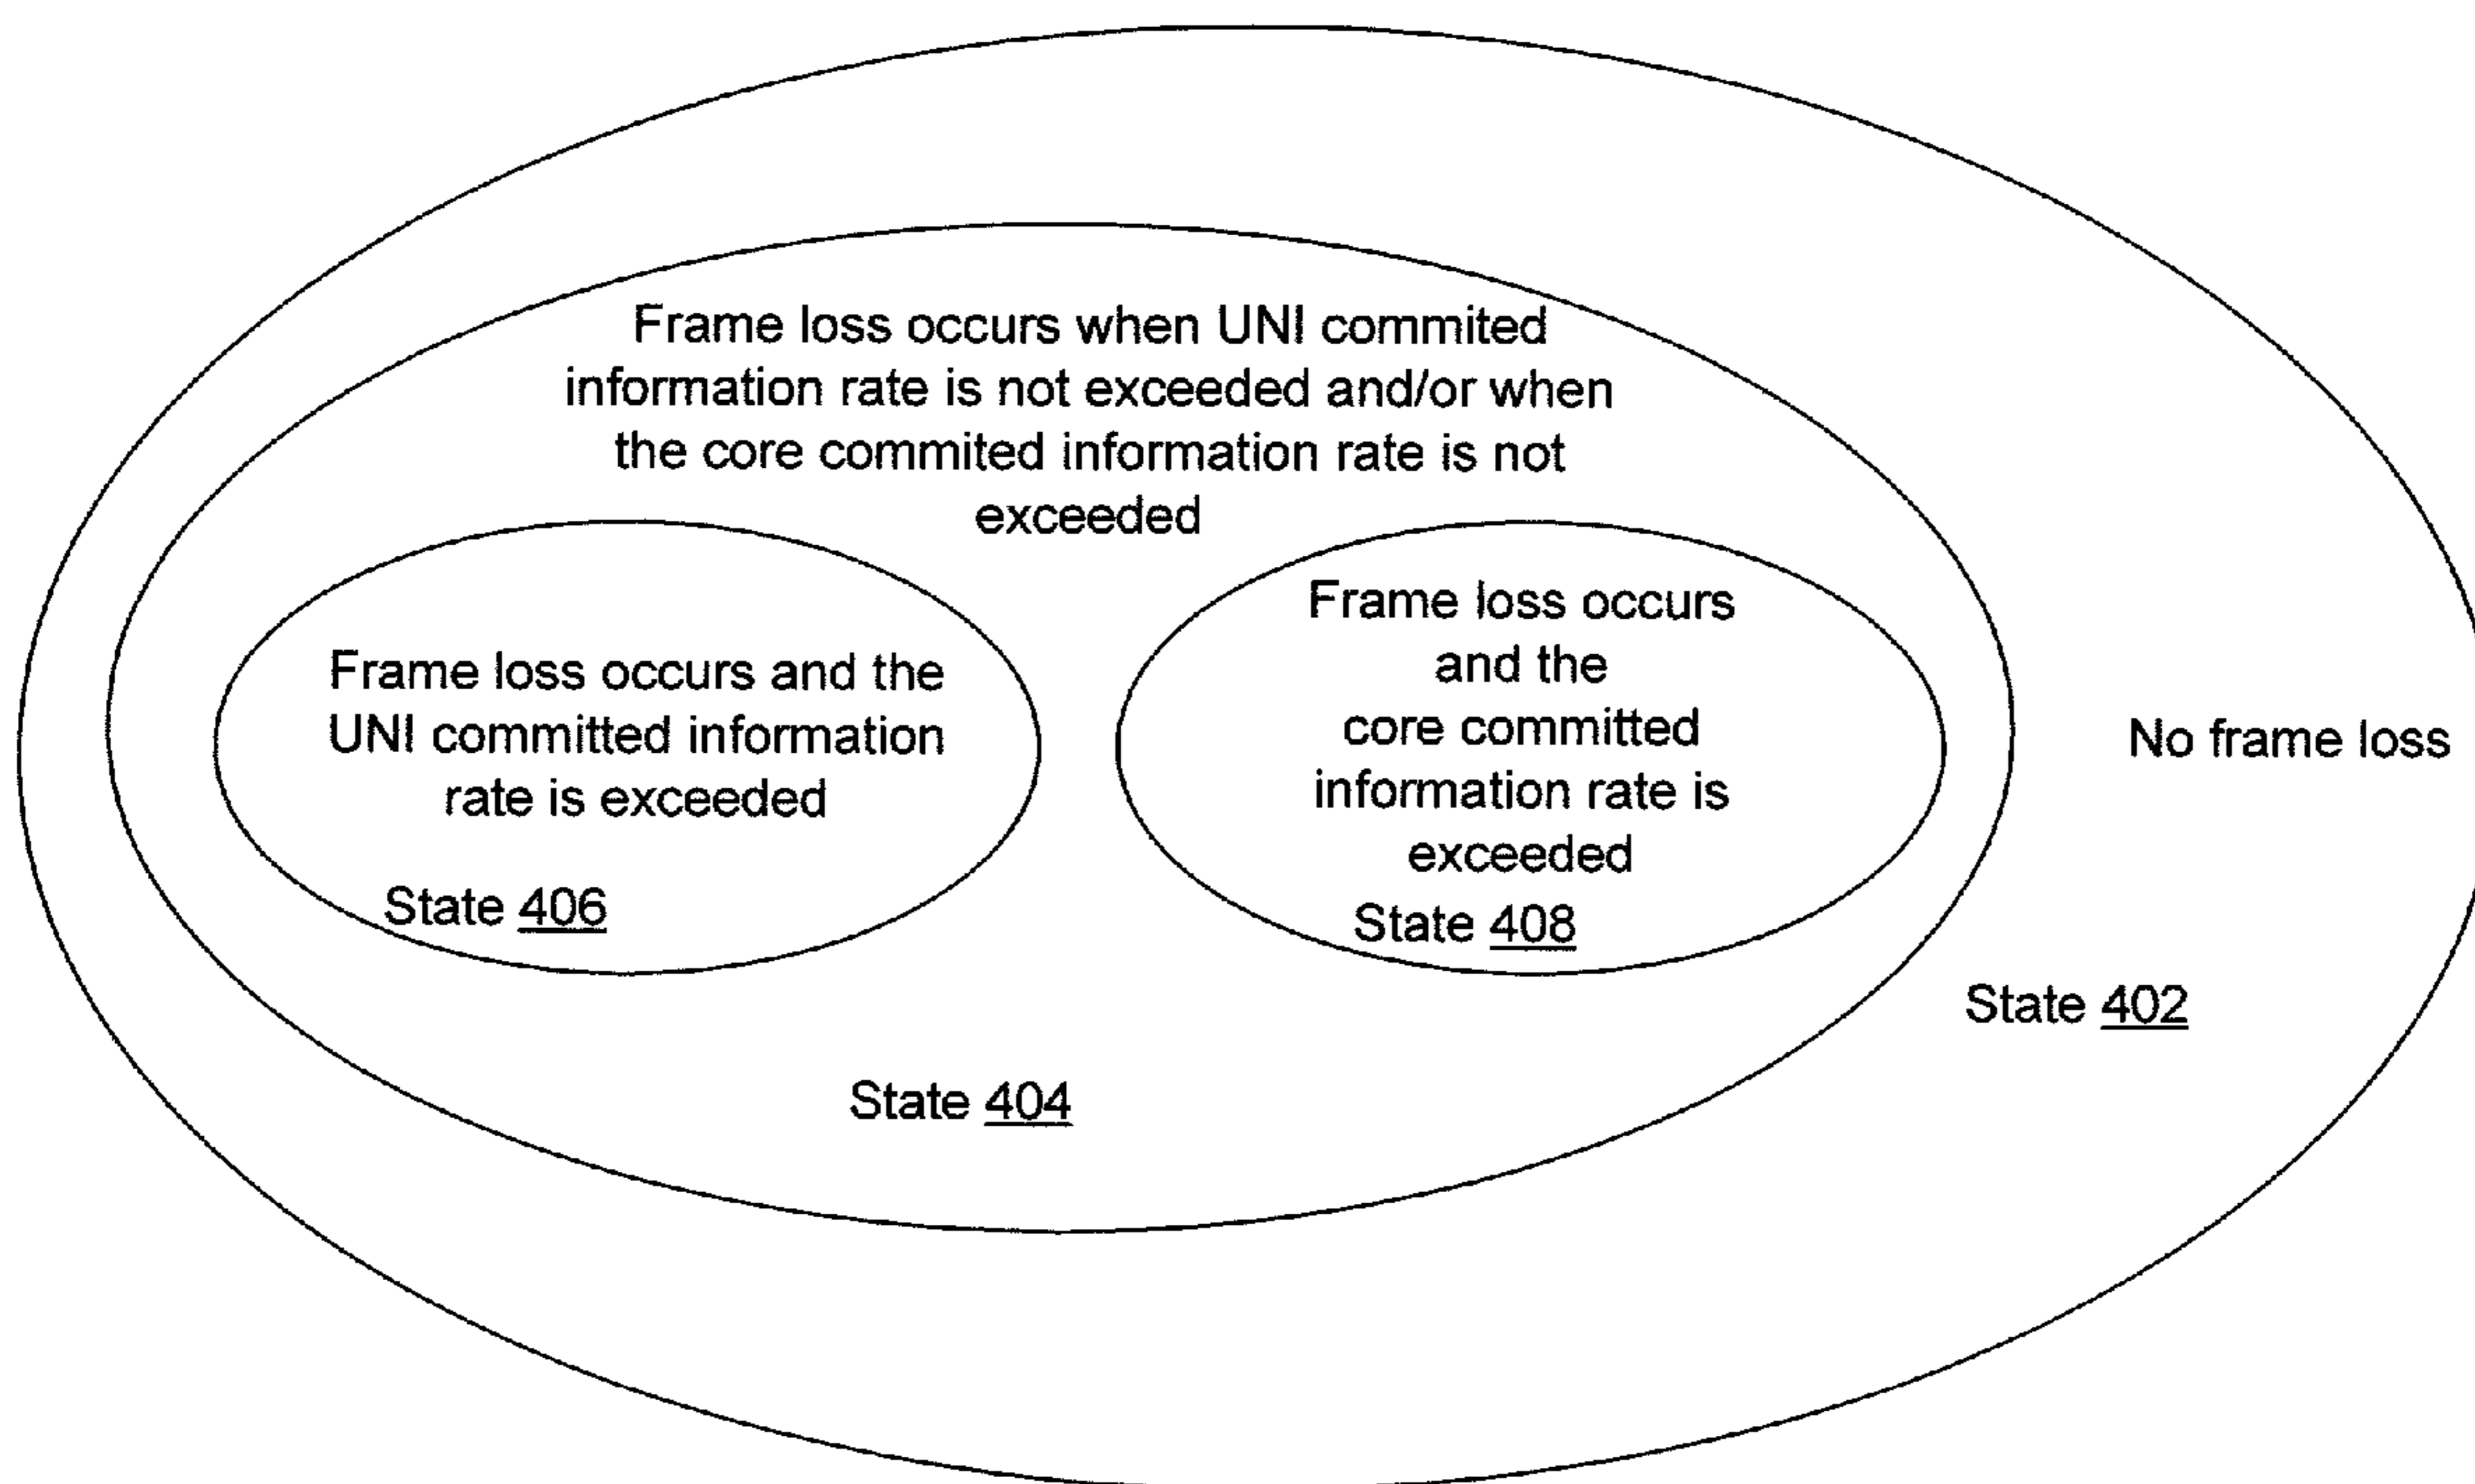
Frame loss occurs when UNI commited information rate is not exceeded and/or when the core commited information rate is not exceeded

Frame loss occurs and the UNI committed information rate is exceeded

State 406

Frame loss occurs and the core committed information rate is exceeded

State 408

No frame loss

State 402

State 404